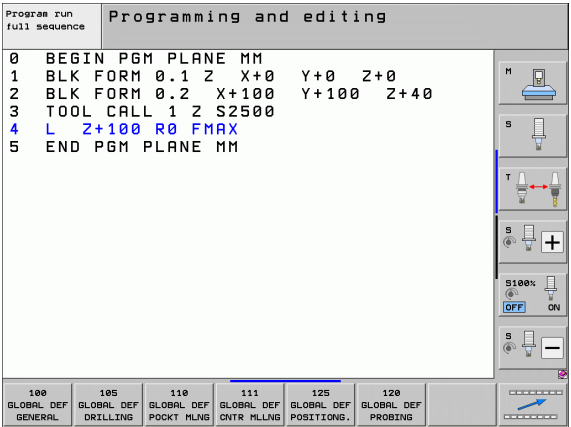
Program run full sequence

Programming and editing

0 BEGIN PGM PLANE MM
1 BLK FORM 0.1 Z X+0 Y+0 Z+0
2 BLK FORM 0.2 X+100 Y+100 Z+40
3 TOOL CALL 1 Z S2500
4 L Z+100 R0 FMAX
5 END PGM PLANE MM

M

S

T

S

S100%
OFF ON

S

100 GLOBAL DEF GENERAL

105 GLOBAL DEF DRILLING

110 GLOBAL DEF POCKT MLNG

111 GLOBAL DEF CNTR MLLNG

125 GLOBAL DEF POSITIONG.

120 GLOBAL DEF PROBING